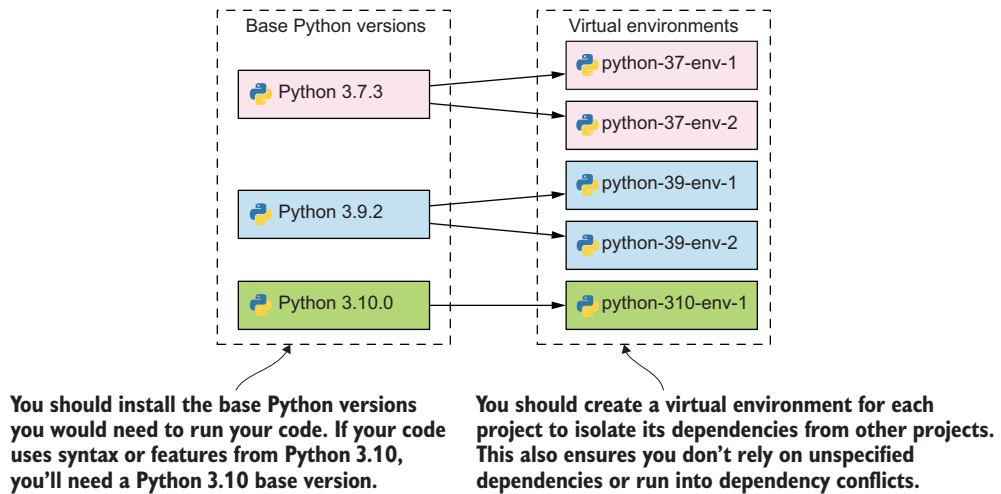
Base Python versions

Python 3.7.3

Python 3.9.2

Python 3.10.0

Virtual environments

python-37-env-1

python-37-env-2

python-39-env-1

python-39-env-2

python-310-env-1

You should install the base Python versions you would need to run your code. If your code uses syntax or features from Python 3.10, you'll need a Python 3.10 base version.

You should create a virtual environment for each project to isolate its dependencies from other projects. This also ensures you don't rely on unspecified dependencies or run into dependency conflicts.